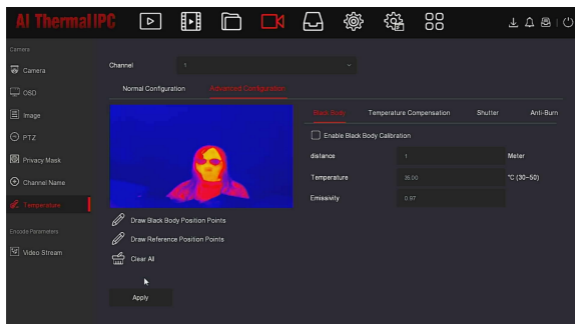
AI Thermal IPC

Camera
Camera
OSD
Image
PTZ
Privacy Mask
Channel Name
Temperature
Encode Parameters
Video Stream

Channel 1

Normal Configuration
Advanced Configuration

Black Body
Temperature Compensation
Shutter
Anti-Burn

Enable Black Body Calibration

| | | |
|---|---|---|
| distance | 1 | Meter |
| Temperature | 35.00 | °C (30~50) |
| Emissivity | 0.97 | |

Draw Black Body Position Points
Draw Reference Position Points
Clear All

Apply